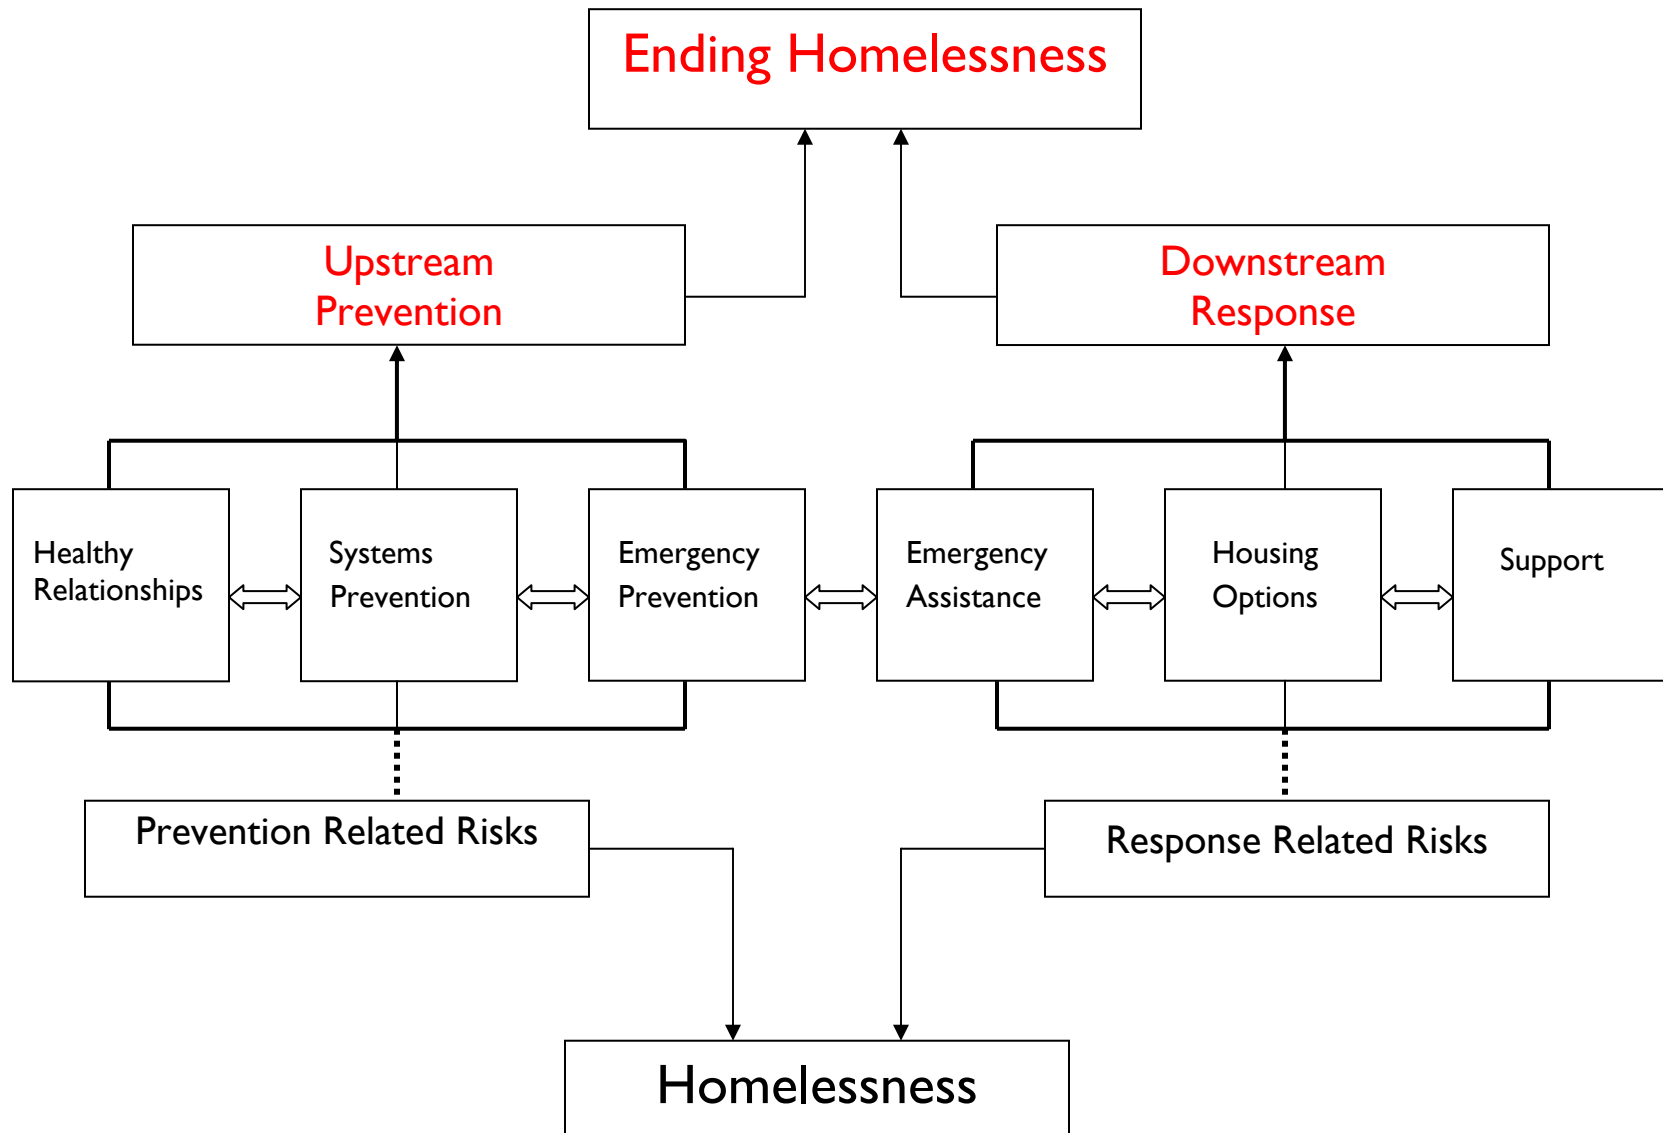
Ending Homelessness

Upstream Prevention

Downstream Response

Healthy Relationships

Systems Prevention

Emergency Prevention

Emergency Assistance

Housing Options

Support

Prevention Related Risks

Response Related Risks

Homelessness